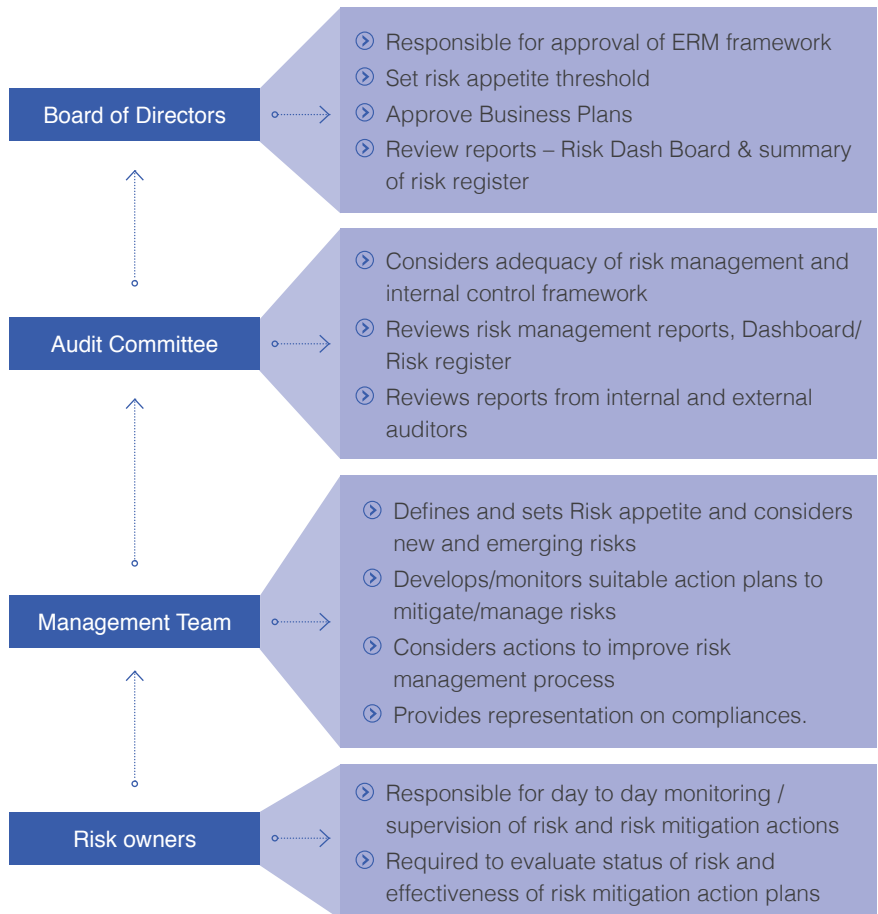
Board of Directors

Responsible for approval of ERM framework
Set risk appetite threshold
Approve Business Plans
Review reports – Risk Dash Board & summary of risk register

Audit Committee

Considers adequacy of risk management and internal control framework
Reviews risk management reports, Dashboard/ Risk register
Reviews reports from internal and external auditors

Management Team

Defines and sets Risk appetite and considers new and emerging risks
Develops/monitors suitable action plans to mitigate/manage risks
Considers actions to improve risk management process
Provides representation on compliances.

Risk owners

Responsible for day to day monitoring / supervision of risk and risk mitigation actions
Required to evaluate status of risk and effectiveness of risk mitigation action plans